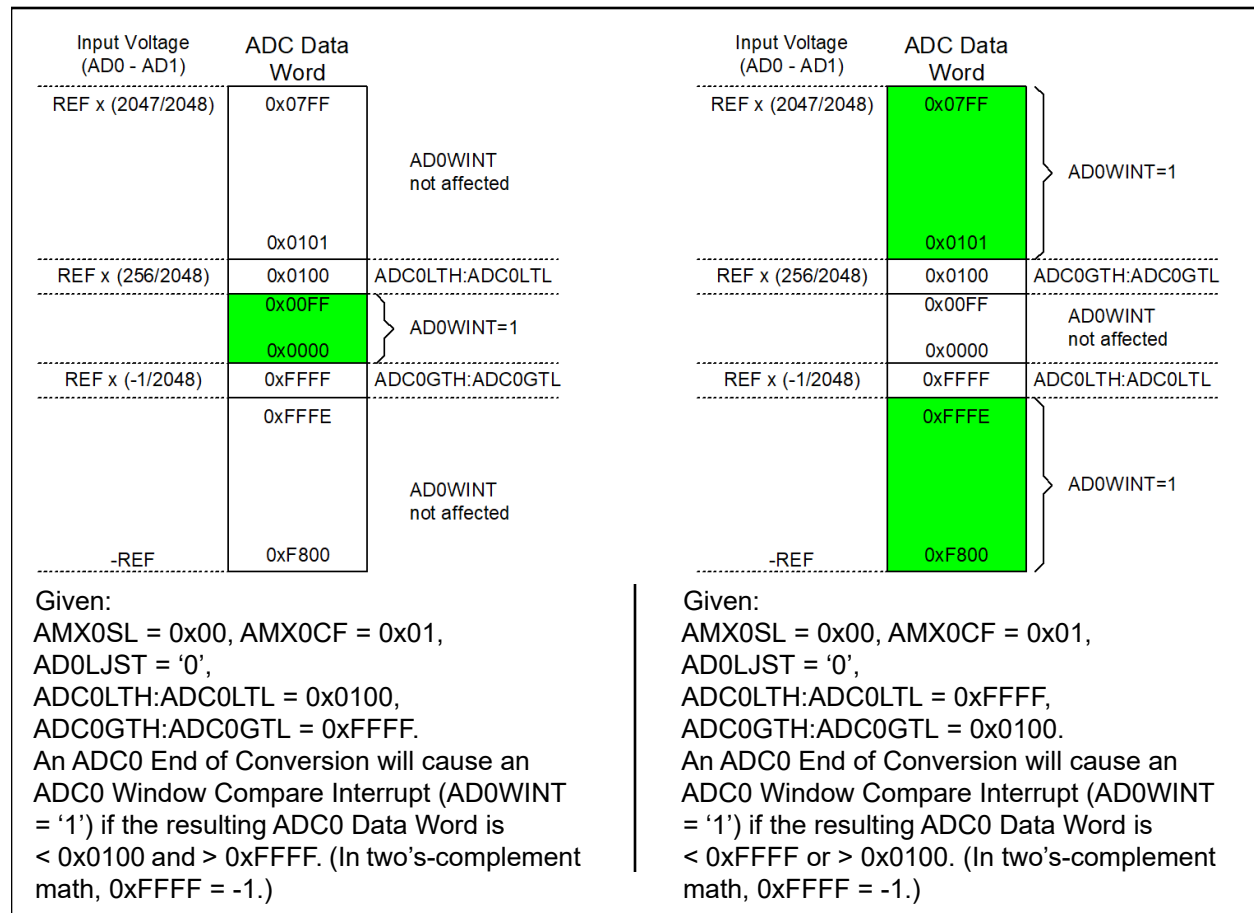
Input Voltage (AD0 - AD1)

ADC Data Word

REF x (2047/2048)

0x07FF

AD0WINT not affected

0x0101

REF x (256/2048)

0x0100

ADC0LTH:ADC0LTL

0x00FF

AD0WINT=1

0x0000

REF x (-1/2048)

0xFFFF

ADC0GTH:ADC0GTL

0xFFFE

AD0WINT not affected

-REF

0xF800

Input Voltage (AD0 - AD1)

ADC Data Word

REF x (2047/2048)

0x07FF

AD0WINT=1

0x0101

REF x (256/2048)

0x0100

ADC0GTH:ADC0GTL

0x00FF

AD0WINT not affected

0x0000

REF x (-1/2048)

0xFFFF

ADC0LTH:ADC0LTL

0xFFFE

AD0WINT=1

-REF

0xF800

Given:
AMX0SL = 0x00, AMX0CF = 0x01,
AD0LJST = ‘0’,
ADC0LTH:ADC0LTL = 0x0100,
ADC0GTH:ADC0GTL = 0xFFFF.
An ADC0 End of Conversion will cause an ADC0 Window Compare Interrupt (AD0WINT = ‘1’) if the resulting ADC0 Data Word is < 0x0100 and > 0xFFFF. (In two’s-complement math, 0xFFFF = -1.)

Given:
AMX0SL = 0x00, AMX0CF = 0x01,
AD0LJST = ‘0’,
ADC0LTH:ADC0LTL = 0xFFFF,
ADC0GTH:ADC0GTL = 0x0100.
An ADC0 End of Conversion will cause an ADC0 Window Compare Interrupt (AD0WINT = ‘1’) if the resulting ADC0 Data Word is < 0xFFFF or > 0x0100. (In two’s-complement math, 0xFFFF = -1.)